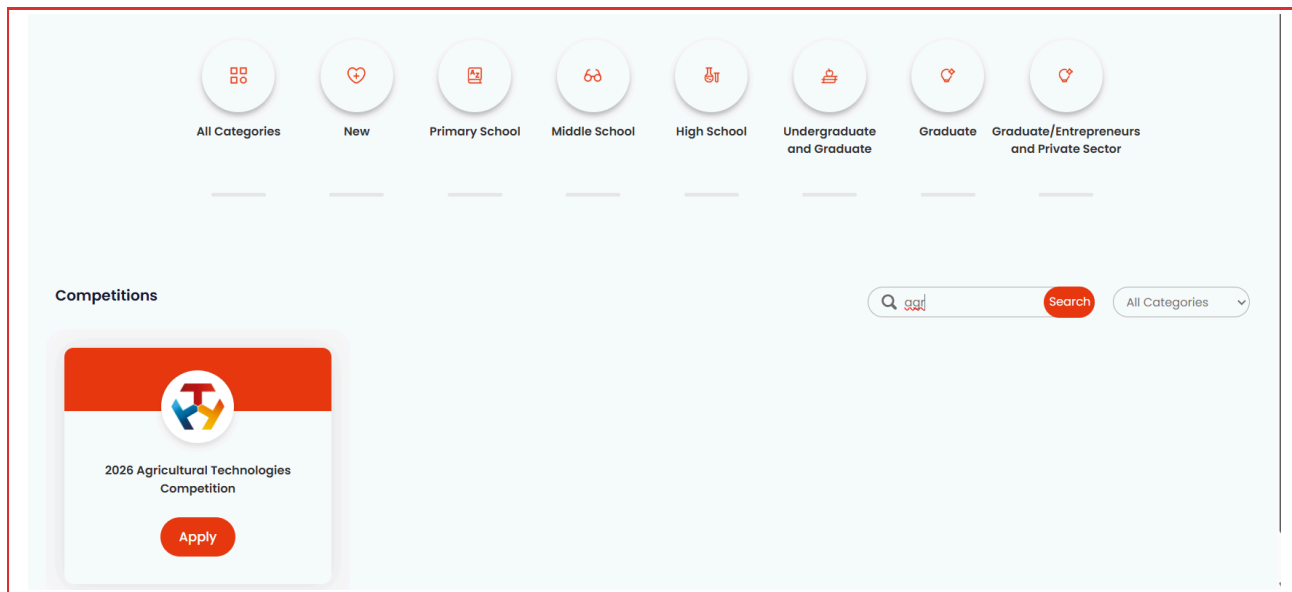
All Categories
New
Primary School
Middle School
High School
Undergraduate and Graduate
Graduate
Graduate/Entrepreneurs and Private Sector

Competitions

agr
Search
All Categories

2026 Agricultural Technologies Competition

Apply